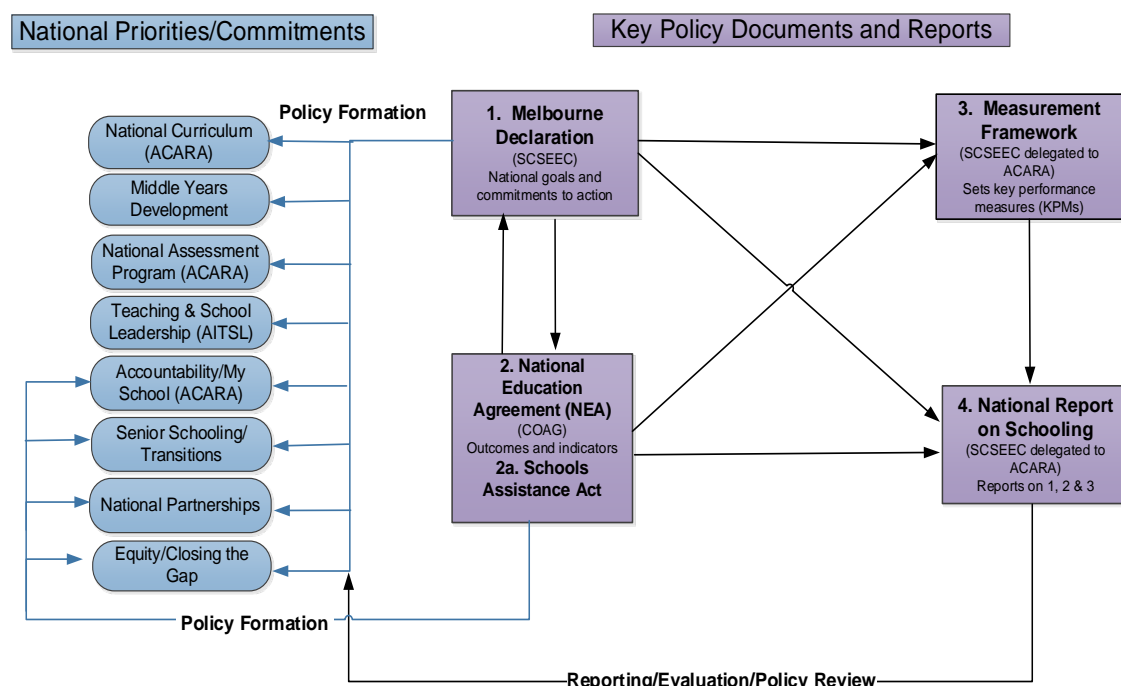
National Priorities/Commitments

Key Policy Documents and Reports

Policy Formation

National Curriculum (ACARA)

Middle Years Development

National Assessment Program (ACARA)

Teaching & School Leadership (AITSL)

Accountability/My School (ACARA)

Senior Schooling/ Transitions

National Partnerships

Equity/Closing the Gap

1. Melbourne Declaration
(SCSEEC)
National goals and commitments to action

2. National Education Agreement (NEA)
(COAG)
Outcomes and indicators
2a. Schools Assistance Act

3. Measurement Framework
(SCSEEC delegated to ACARA)
Sets key performance measures (KPMs)

4. National Report on Schooling
(SCSEEC delegated to ACARA)
Reports on 1, 2 & 3

Policy Formation

Reporting/Evaluation/Policy Review